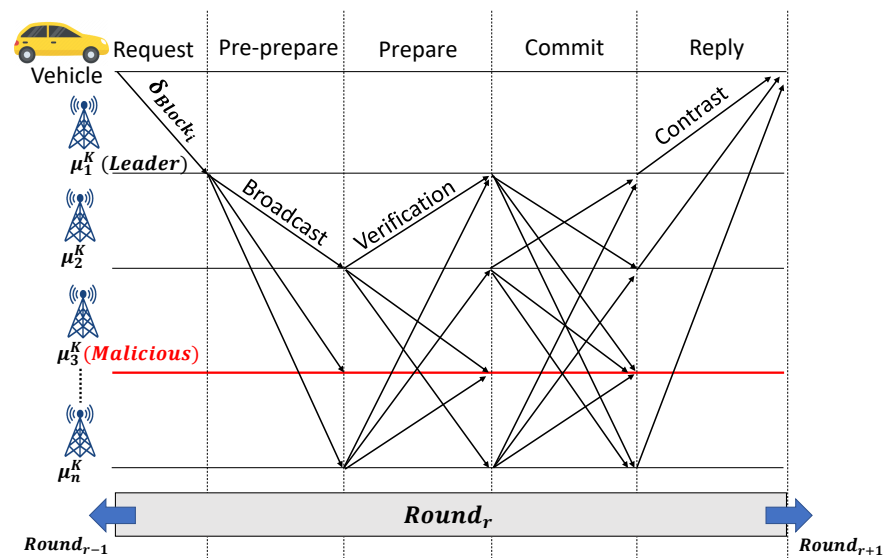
Vehicle

Request

Pre-prepare

Prepare

Commit

Reply

$\delta_{Block_i}$

$\mu_1^K$ (Leader)

Broadcast

Verification

Contrast

$\mu_2^K$

$\mu_3^K$ (Malicious)

$\mu_n^K$

$Round_r$

$Round_{r-1}$

$Round_{r+1}$